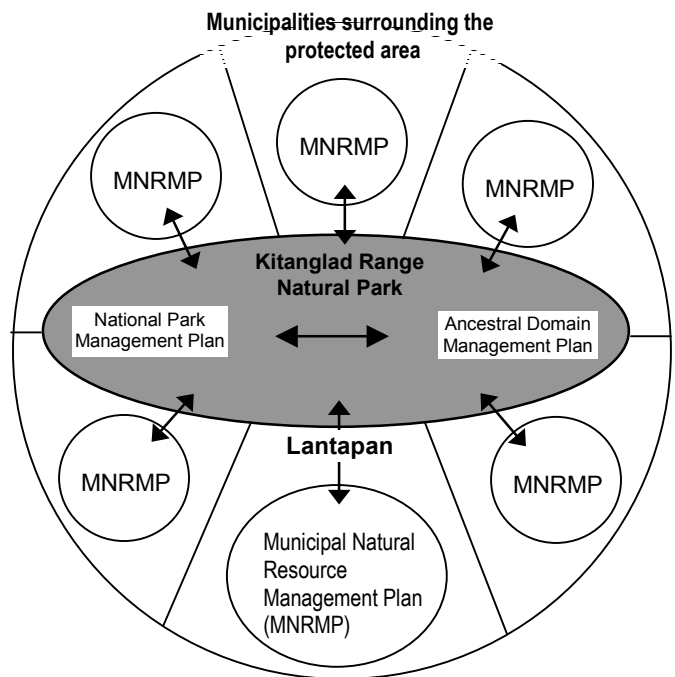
Municipalities surrounding the protected area

MNRMP

MNRMP

MNRMP

Kitanglad Range Natural Park

National Park Management Plan

Ancestral Domain Management Plan

MNRMP

Lantapan

MNRMP

Municipal Natural Resource Management Plan (MNRMP)